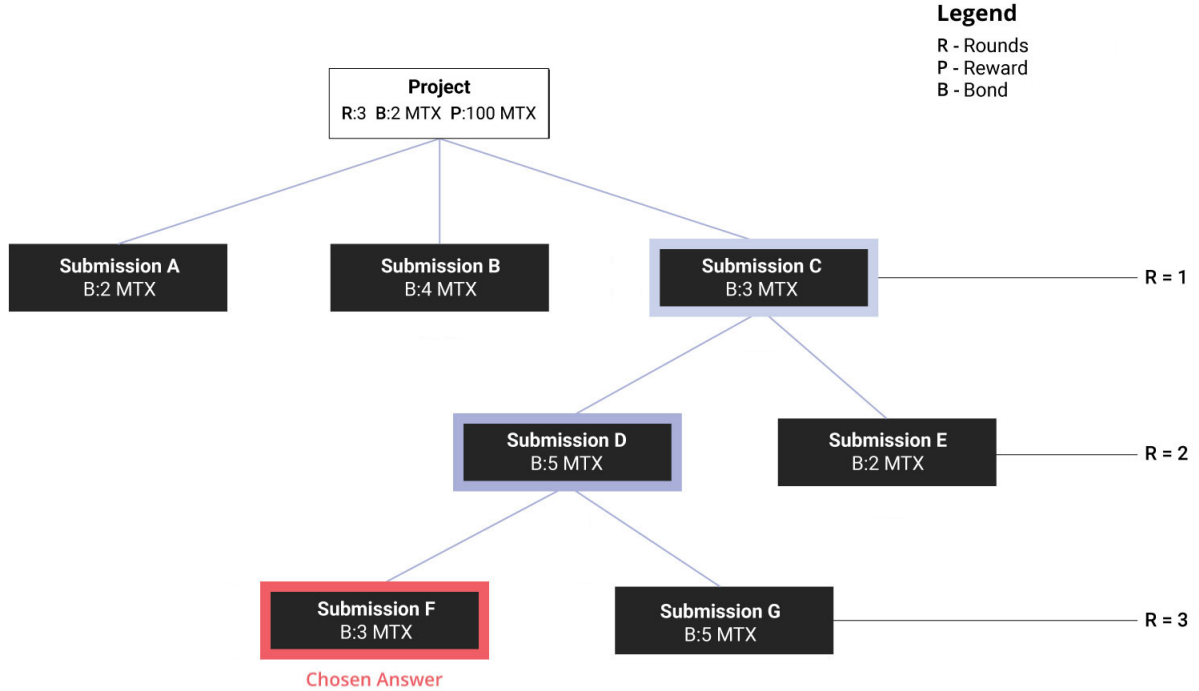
Legend
R - Rounds
P - Reward
B - Bond

Project
R:3 B:2 MTX P:100 MTX

Submission A
B:2 MTX

Submission B
B:4 MTX

Submission C
B:3 MTX

R = 1

Submission D
B:5 MTX

Submission E
B:2 MTX

R = 2

Submission F
B:3 MTX

Submission G
B:5 MTX

R = 3

Chosen Answer